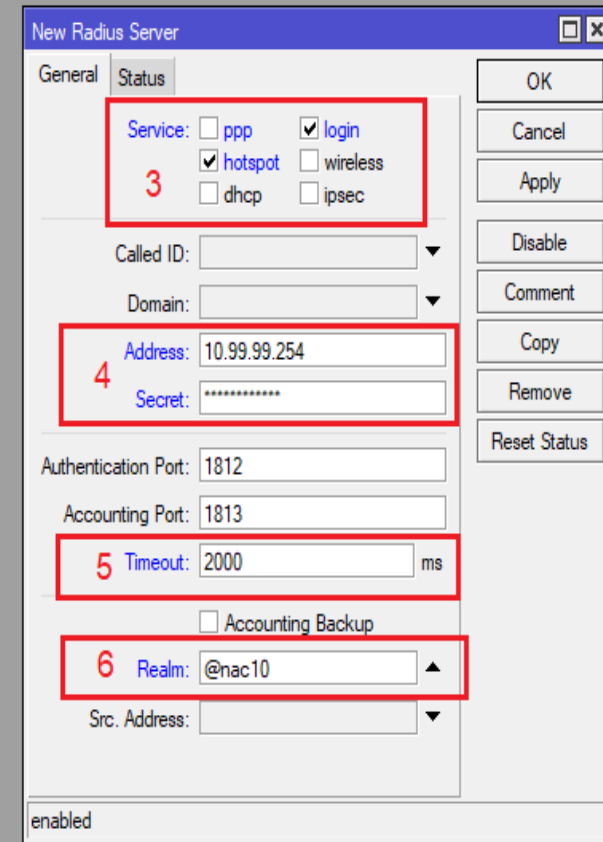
New Radius Server

General | Status

Service: ppp login
hotspot wireless
dhcp ipsec

3

Called ID:

Domain:

4
Address: 10.99.99.254
Secret: ************

Authentication Port: 1812
Accounting Port: 1813

5 Timeout: 2000 ms

Accounting Backup

6 Realm: @nac10

Src. Address:

OK
Cancel
Apply
Disable
Comment
Copy
Remove
Reset Status

enabled